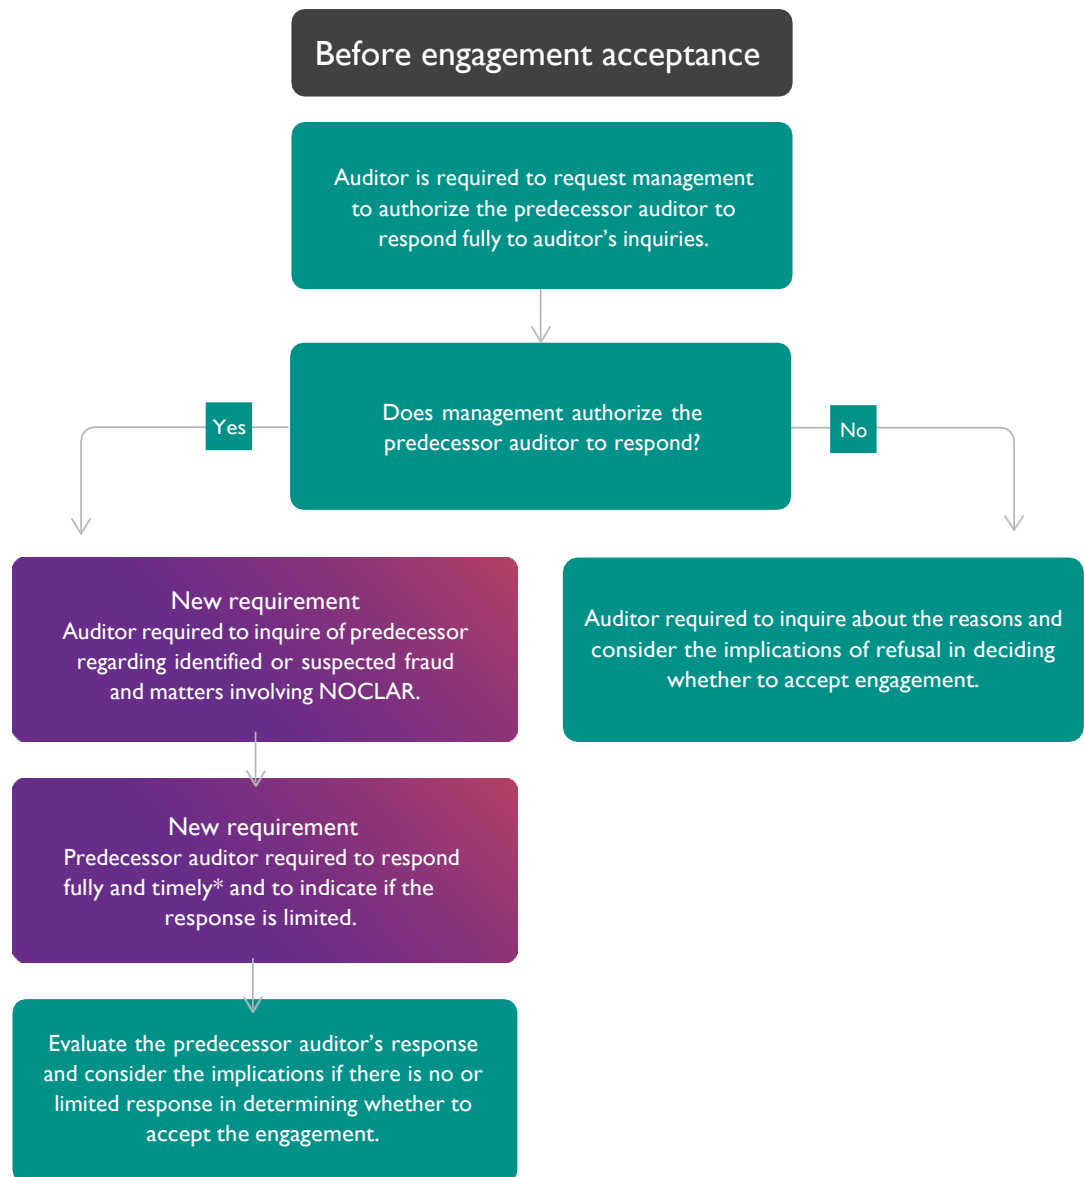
Before engagement acceptance

Auditor is required to request management to authorize the predecessor auditor to respond fully to auditor's inquiries.

Does management authorize the predecessor auditor to respond?

Yes

No

New requirement
Auditor required to inquire of predecessor regarding identified or suspected fraud and matters involving NOCLAR.

Auditor required to inquire about the reasons and consider the implications of refusal in deciding whether to accept engagement.

New requirement
Predecessor auditor required to respond fully and timely* and to indicate if the response is limited.

Evaluate the predecessor auditor's response and consider the implications if there is no or limited response in determining whether to accept the engagement.